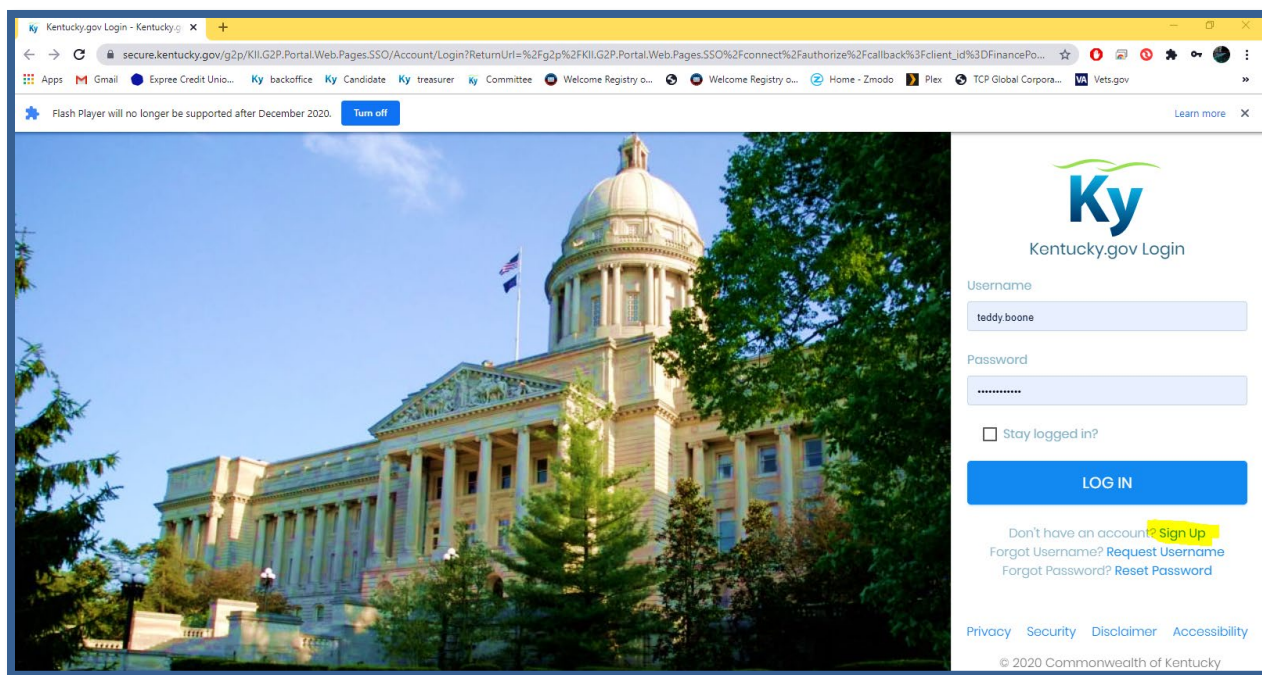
Kentucky.gov Login - Kentucky.g ×

secure.kentucky.gov/g2p/KII.G2P.Portal.Web.Pages.SSO/Account/Login?ReturnUrl=%2Fg2p%2FKII.G2P.Portal.Web.Pages.SSO%2Fconnect%2Fauthorize%2Fcallback%3Fclient_id%3DFinancePo...

Apps Gmail Expree Credit Unio... backoffice Candidate treasurer Committee Welcome Registry o... Welcome Registry o... Home - Zmodo Plex TCP Global Corpora... Vets.gov »

Flash Player will no longer be supported after December 2020. Turn off

Learn more ×

Ky
Kentucky.gov Login

Username
teddy.boone

Password
••••••••••••

Stay logged in?

LOG IN

Don't have an account? Sign Up
Forgot Username? Request Username
Forgot Password? Reset Password

Privacy Security Disclaimer Accessibility

© 2020 Commonwealth of Kentucky